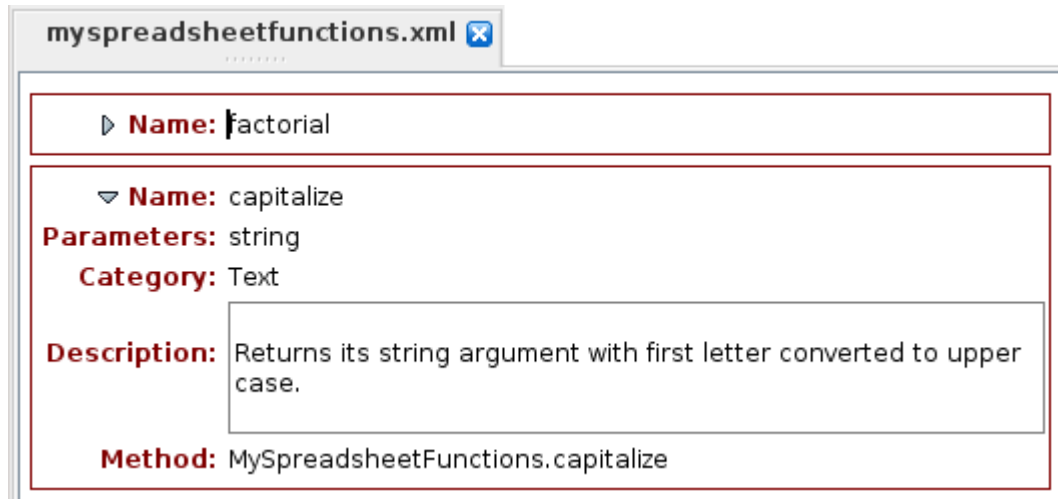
myspreadsheetfunctions.xml

Name: factorial

Name: capitalize
Parameters: string
Category: Text
Description: Returns its string argument with first letter converted to upper case.
Method: MySpreadsheetFunctions.capitalize